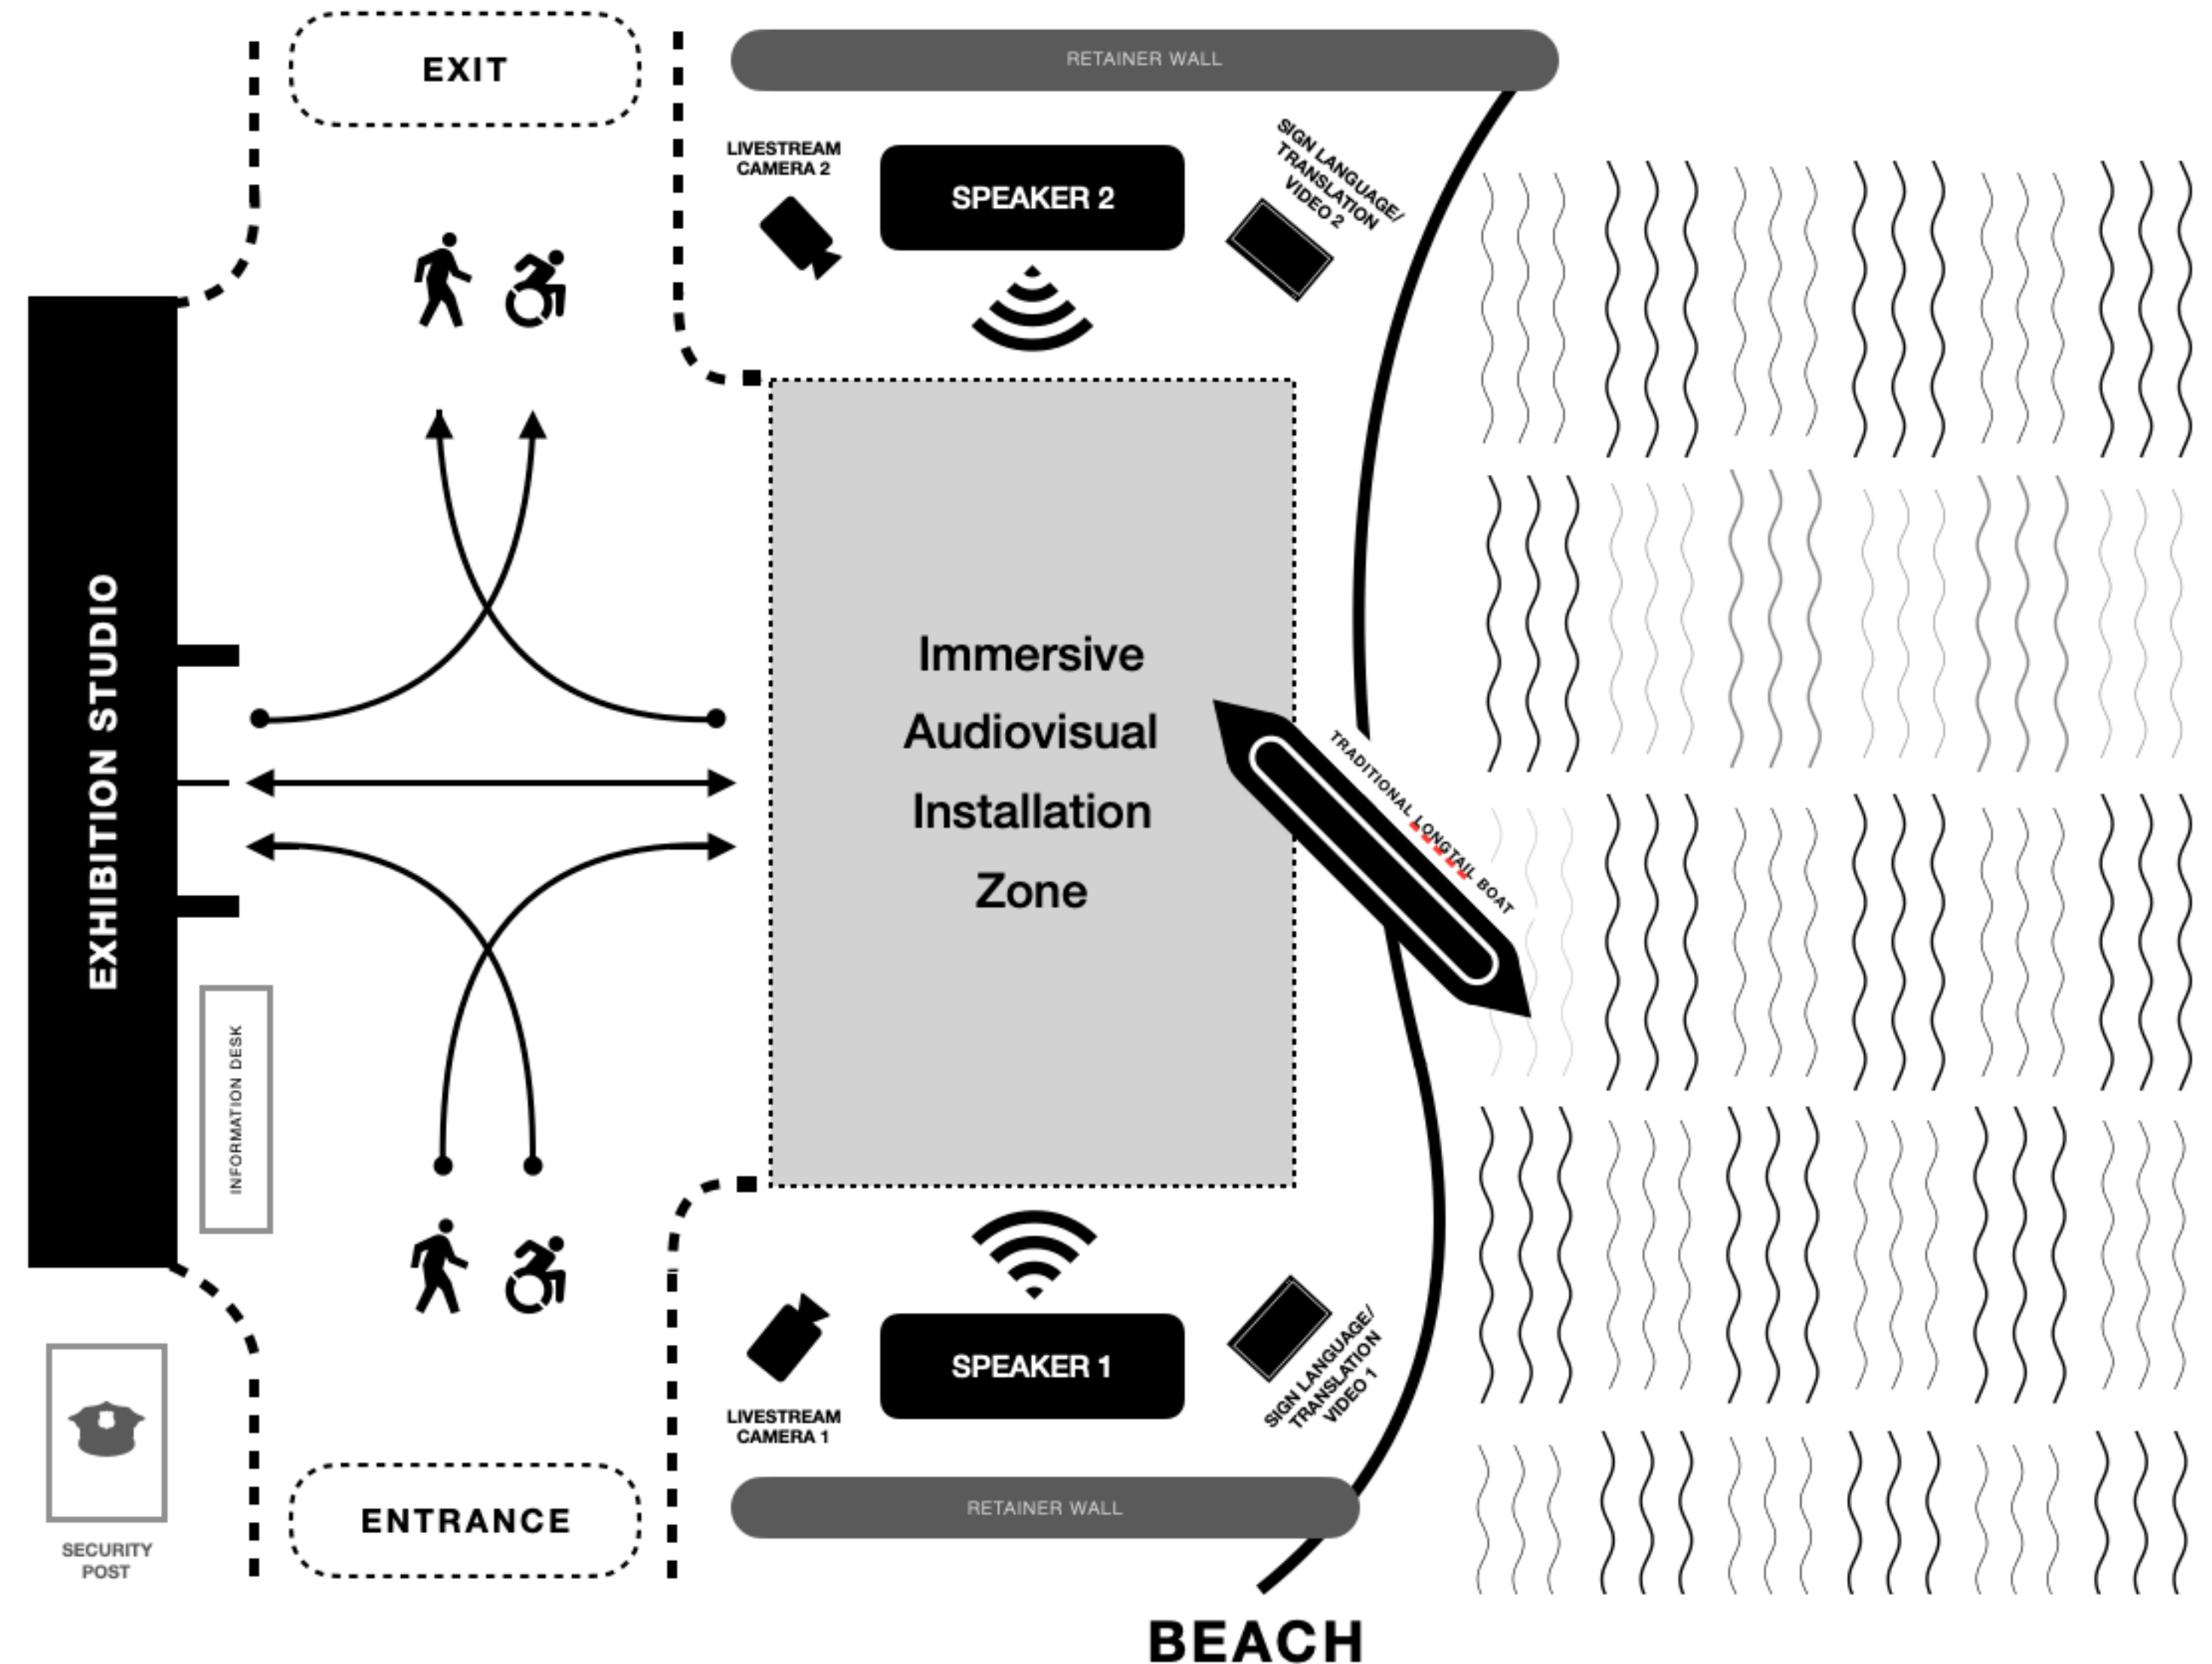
EXIT

RETAINER WALL

LIVESTREAM CAMERA 2

SPEAKER 2

SIGN LANGUAGE/ TRANSLATION VIDEO 2

EXHIBITION STUDIO

Immersive Audiovisual Installation Zone

TRADITIONAL LONGTAIL BOAT

INFORMATION DESK

LIVESTREAM CAMERA 1

SPEAKER 1

SIGN LANGUAGE/ TRANSLATION VIDEO 1

SECURITY POST

ENTRANCE

RETAINER WALL

BEACH